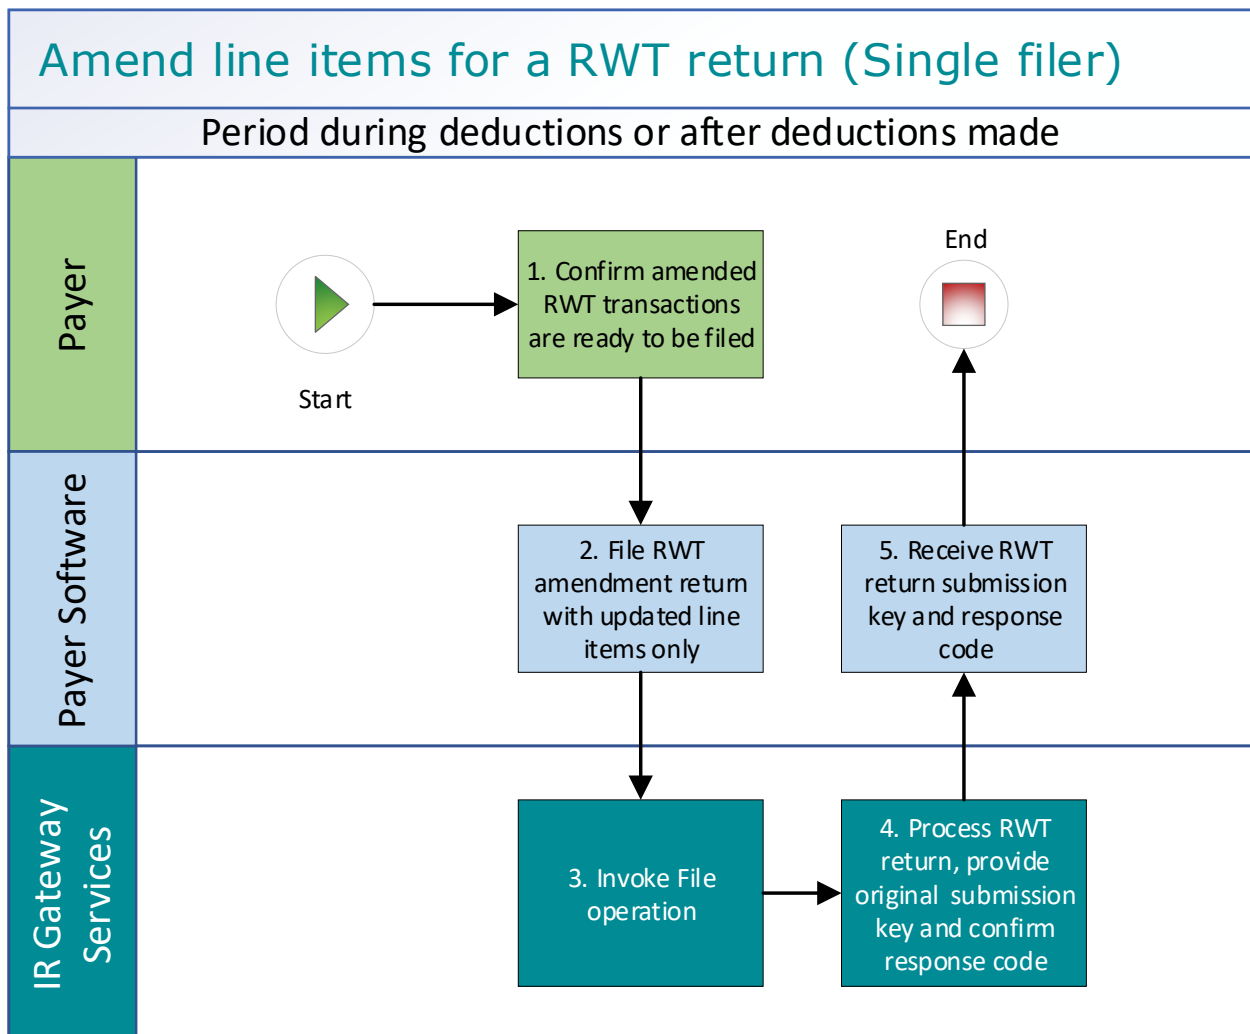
Amend line items for a RWT return (Single filer)

Period during deductions or after deductions made

Payer

Start

1. Confirm amended RWT transactions are ready to be filed

End

Payer Software

2. File RWT amendment return with updated line items only

5. Receive RWT return submission key and response code

IR Gateway Services

3. Invoke File operation

4. Process RWT return, provide original submission key and confirm response code